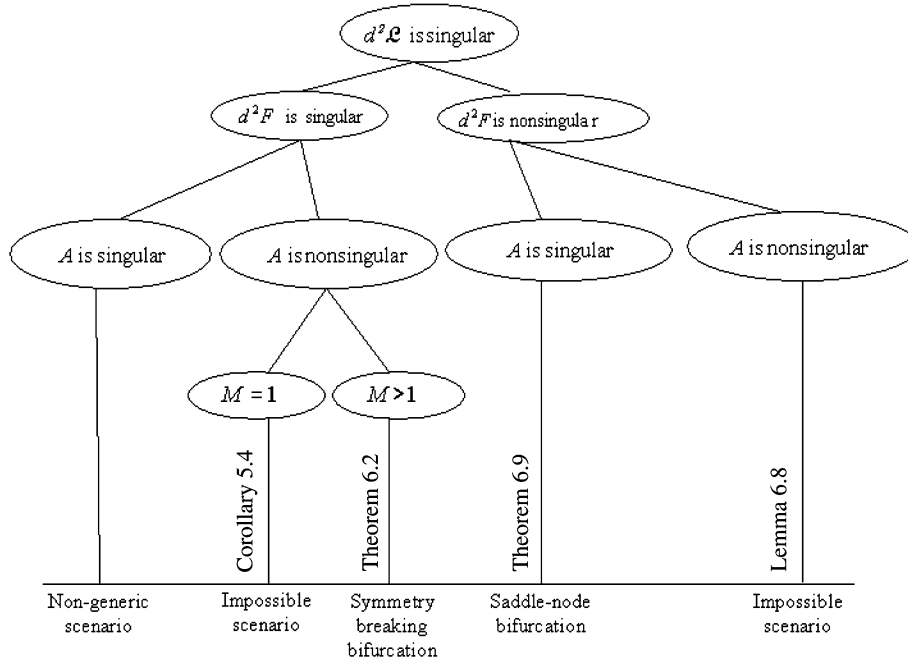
$d^2\mathcal{L}$ is singular

$d^2F$ is singular

$d^2F$ is nonsingular

$A$ is singular

$A$ is nonsingular

$A$ is singular

$A$ is nonsingular

$M = 1$

$M > 1$

Corollary 5.4

Theorem 6.2

Theorem 6.9

Lemma 6.8

Non-generic scenario

Impossible scenario

Symmetry breaking bifurcation

Saddle-node bifurcation

Impossible scenario